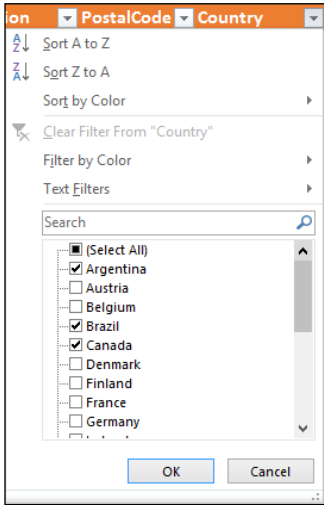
ion PostalCode Country

Sort A to Z
Sort Z to A
Sort by Color
Clear Filter From "Country"
Filter by Color
Text Filters
Search

(Select All)
Argentina
Austria
Belgium
Brazil
Canada
Denmark
Finland
France
Germany
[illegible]

OK
Cancel